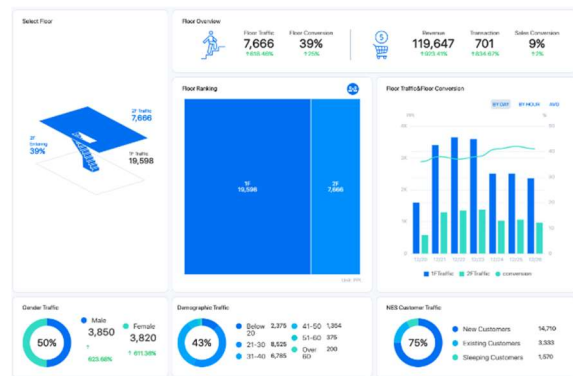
Select Floor

2F Traffic
7,666

2F Entering
39%

1F Traffic
19,598

Floor Overview

Floor Traffic
7,666
↑ 655.46%

Floor Conversion
39%
↑ 75%

Revenue
119,647
↑ 605.49%

Transaction
701
↑ 634.67%

Sales Conversion
9%
↑ 7%

Floor Ranking

1F
19,598

2F
7,666

Unit: 0%

Floor Traffic&Floor Conversion

BY DAY
BY HOUR
AVG

1F Traffic
2F Traffic
conversion

Gender Traffic

50%

Male
3,850
↑ 623.68%

Female
3,820
↑ 611.36%

Demographic Traffic

43%

Below 20
2,375

21-30
8,525

31-40
6,785

41-50
1,354

51-60
375

Over 60

NBS Customer Traffic

75%

New Customers
14,710

Existing Customers
3,333

Sleeping Customers
1,570